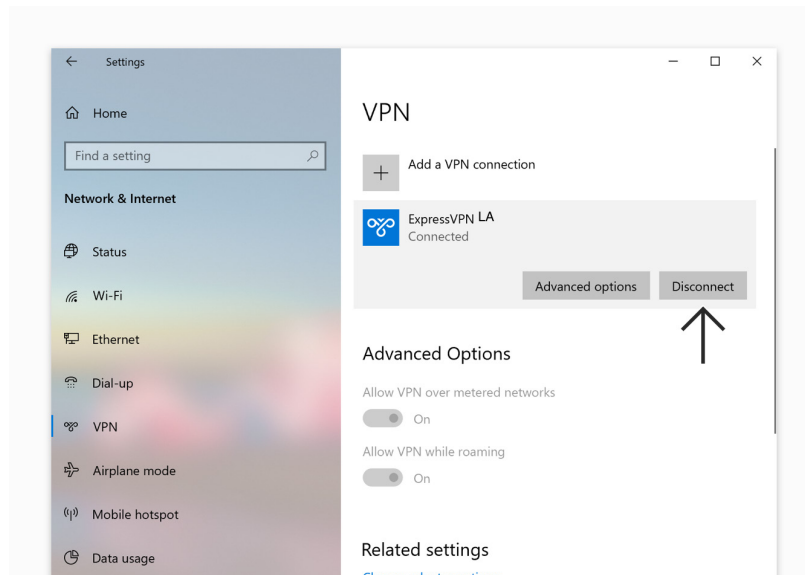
Settings

Home

Find a setting

Network & Internet

Status

Wi-Fi

Ethernet

Dial-up

VPN

Airplane mode

Mobile hotspot

Data usage

VPN

Add a VPN connection

ExpressVPN LA
Connected

Advanced options

Disconnect

Advanced Options

Allow VPN over metered networks

On

Allow VPN while roaming

On

Related settings

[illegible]